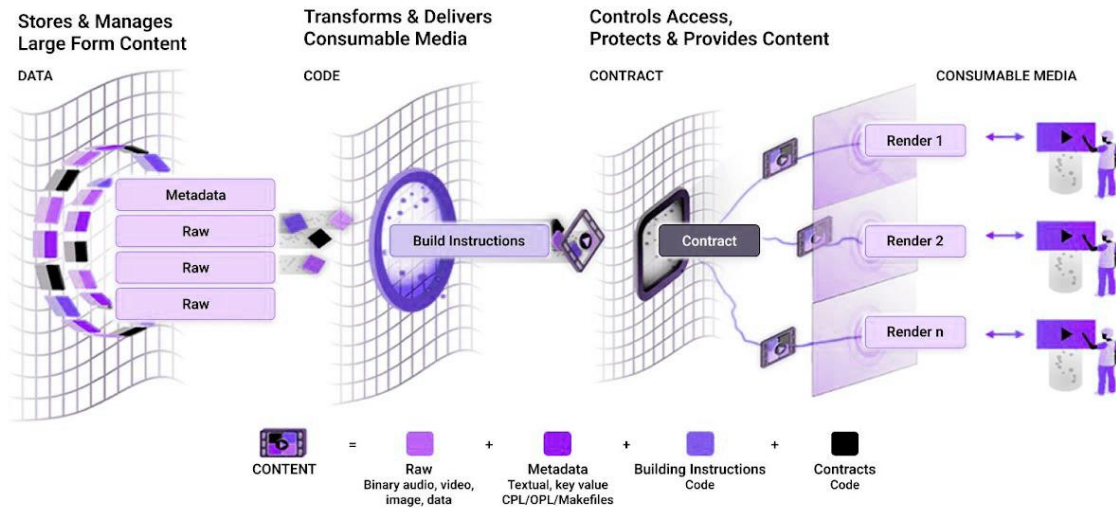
Stores & Manages Large Form Content

DATA

Transforms & Delivers Consumable Media

CODE

Controls Access, Protects & Provides Content

CONTRACT

CONSUMABLE MEDIA

Metadata

Raw

Raw

Raw

Build Instructions

Contract

Render 1

Render 2

Render n

CONTENT = Raw Binary audio, video, image, data + Metadata Textual, key value CPL/OPL/Makefiles + Building Instructions Code + Contracts Code